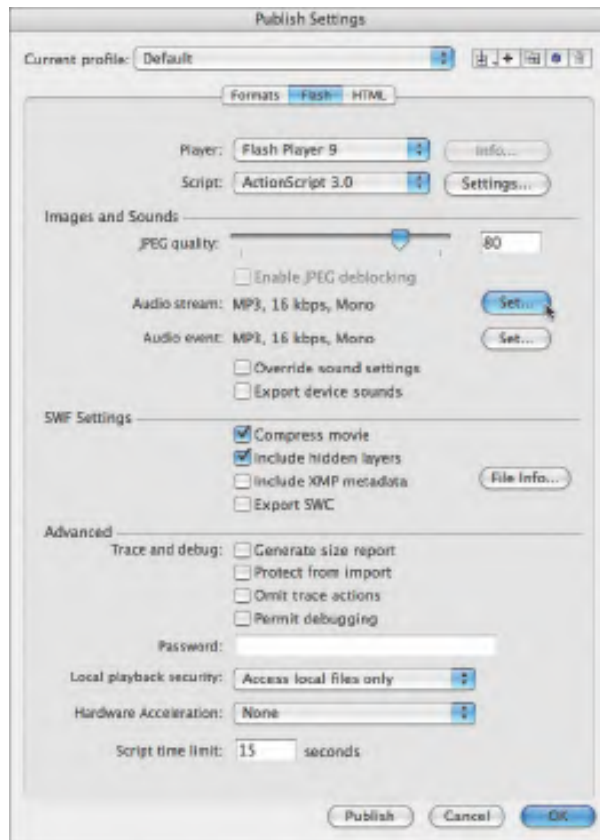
Publish Settings

Current profile: Default

Formats Flash HTML

Player: Flash Player 9
Info...

Script: ActionScript 3.0
Settings...

Images and Sounds

JPEG quality: 80

Enable JPEG deblocking

Audio stream: MP3, 16 kbps, Mono
Set...

Audio event: MP3, 16 kbps, Mono
Set...

Override sound settings

Export device sounds

SWF Settings

Compress movie

Include hidden layers

Include XMP metadata
File Info...

Export SWC

Advanced

Trace and debug: Generate size report

Protect from import

Omit trace actions

Permit debugging

Password:

Local playback security: Access local files only

Hardware Acceleration: None

Script time limit: 15 seconds

Publish Cancel OK